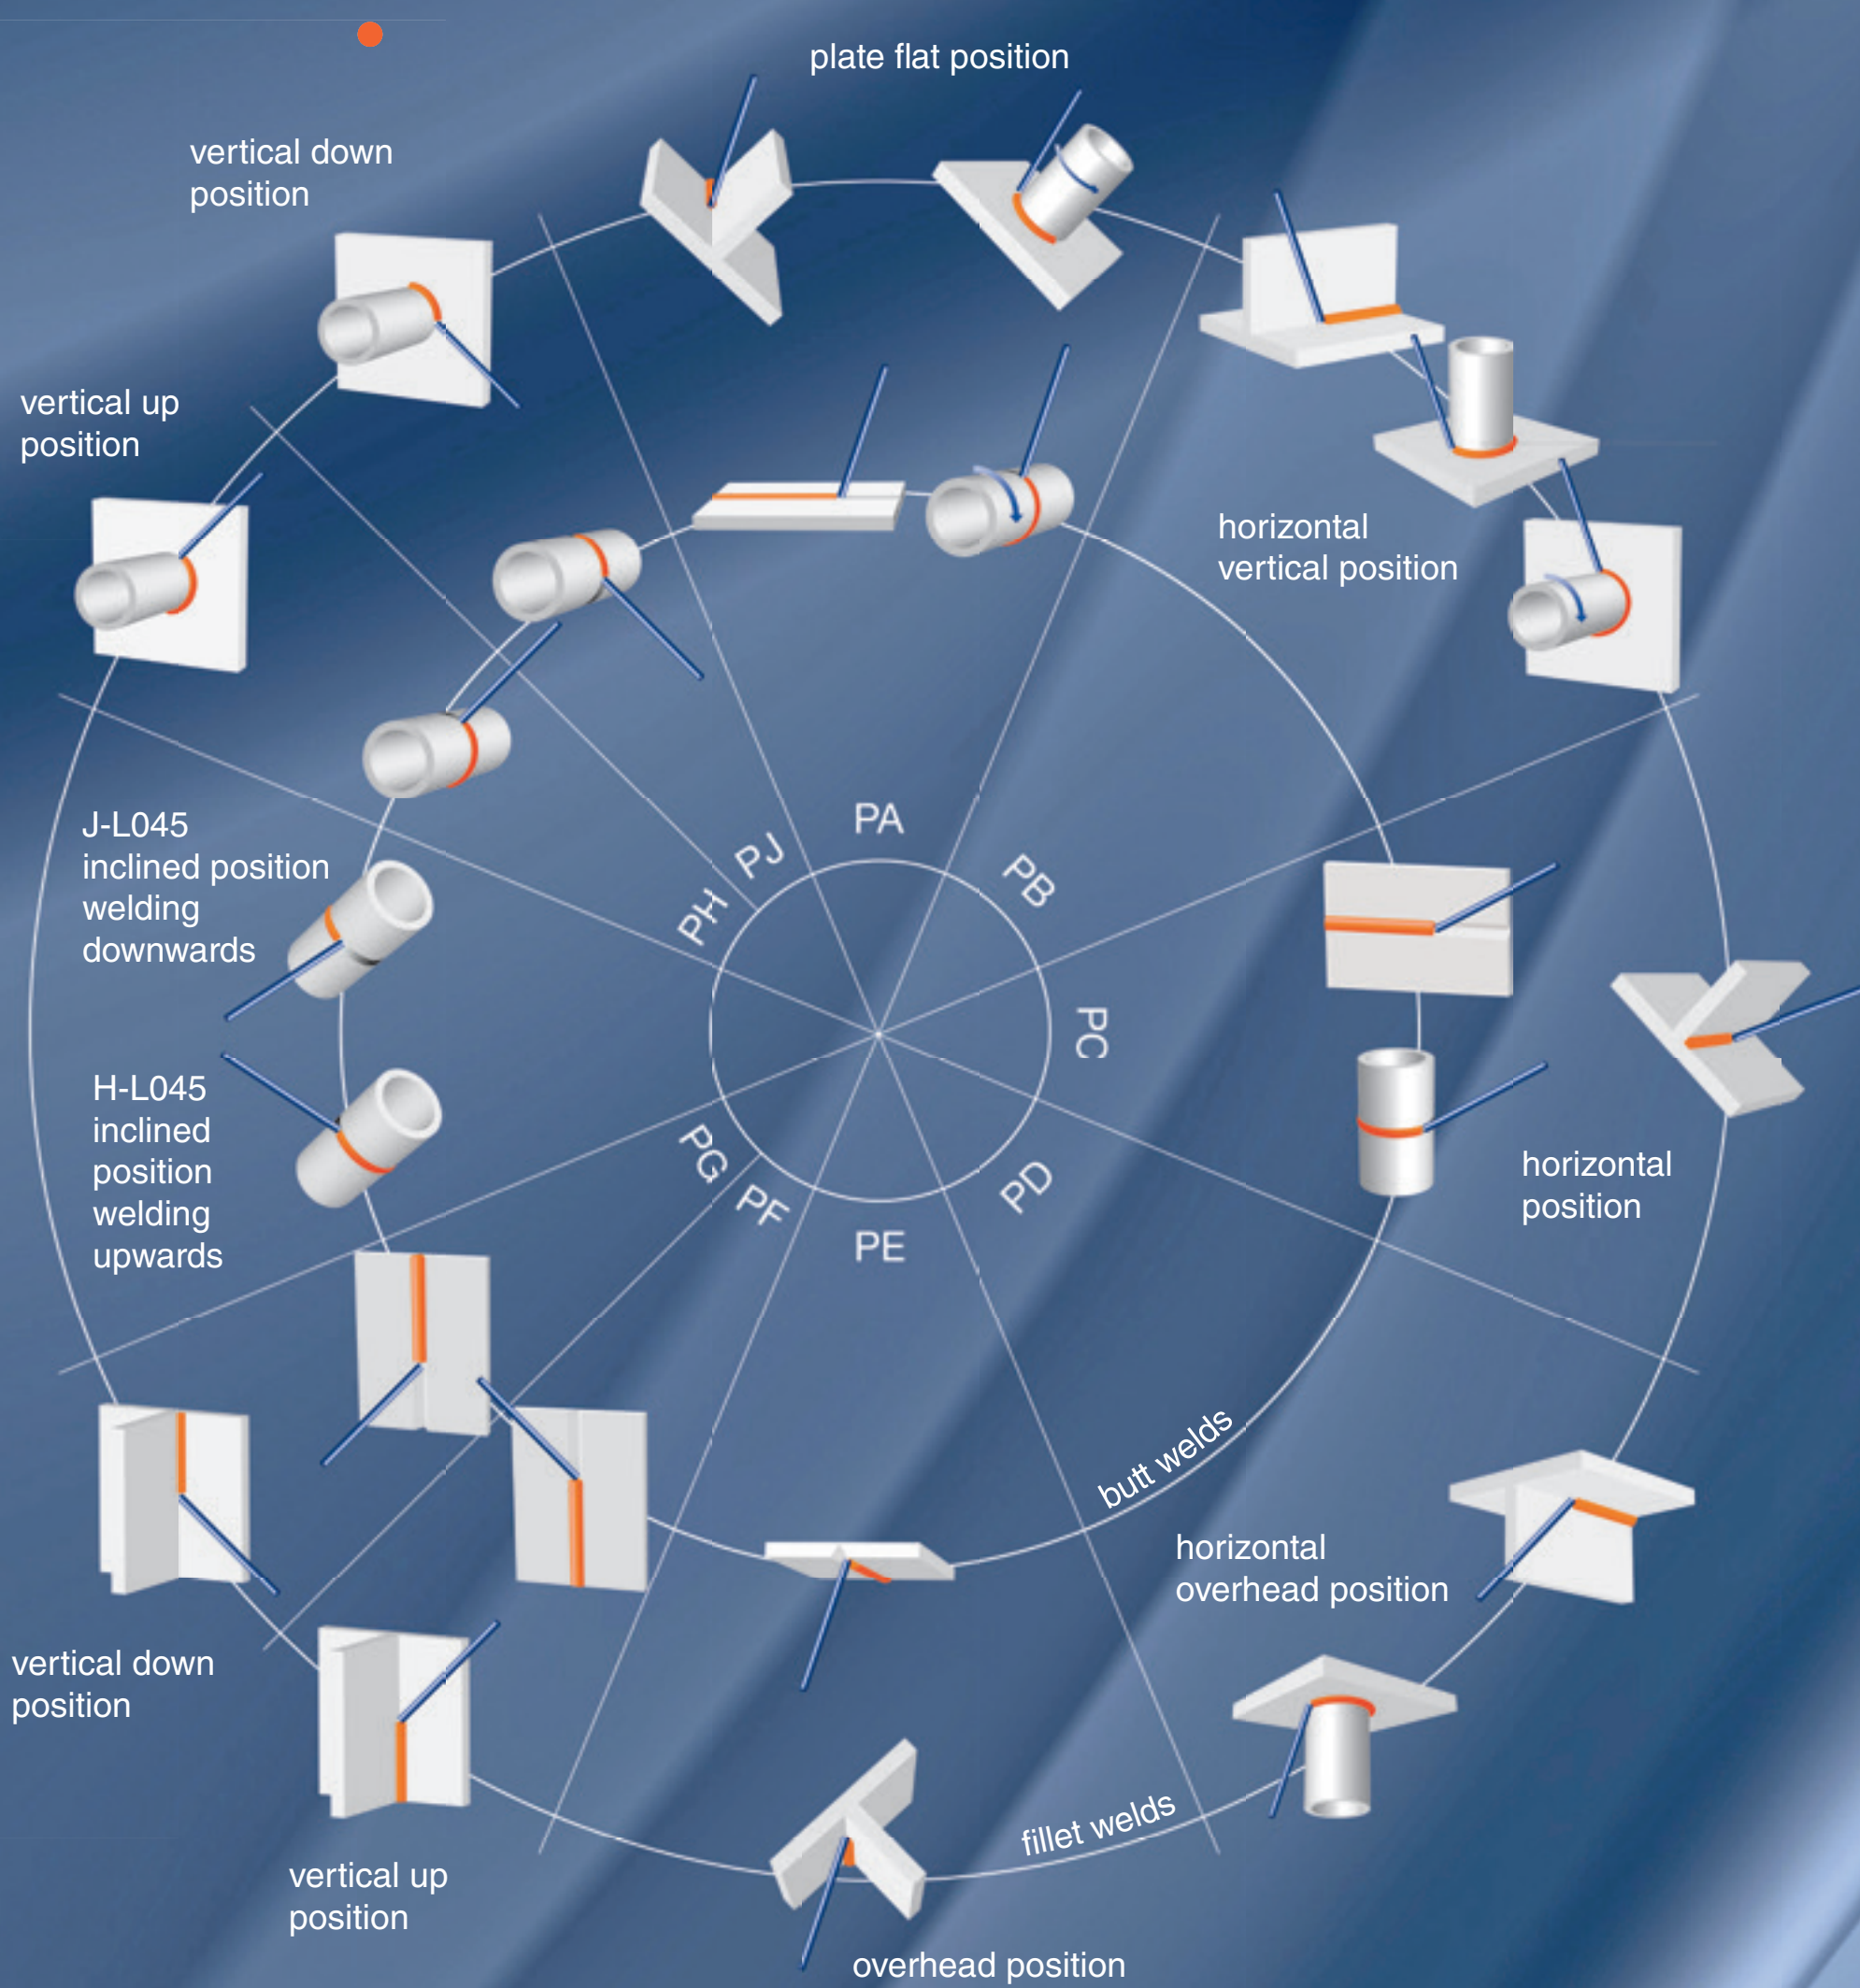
plate flat position

vertical down position

vertical up position

horizontal vertical position

J-L045 inclined position welding downwards

H-L045 inclined position welding upwards

PA

PJ

PB

PH

PC

PG

PD

PF

PE

horizontal position

butt welds

horizontal overhead position

vertical down position

fillet welds

vertical up position

overhead position